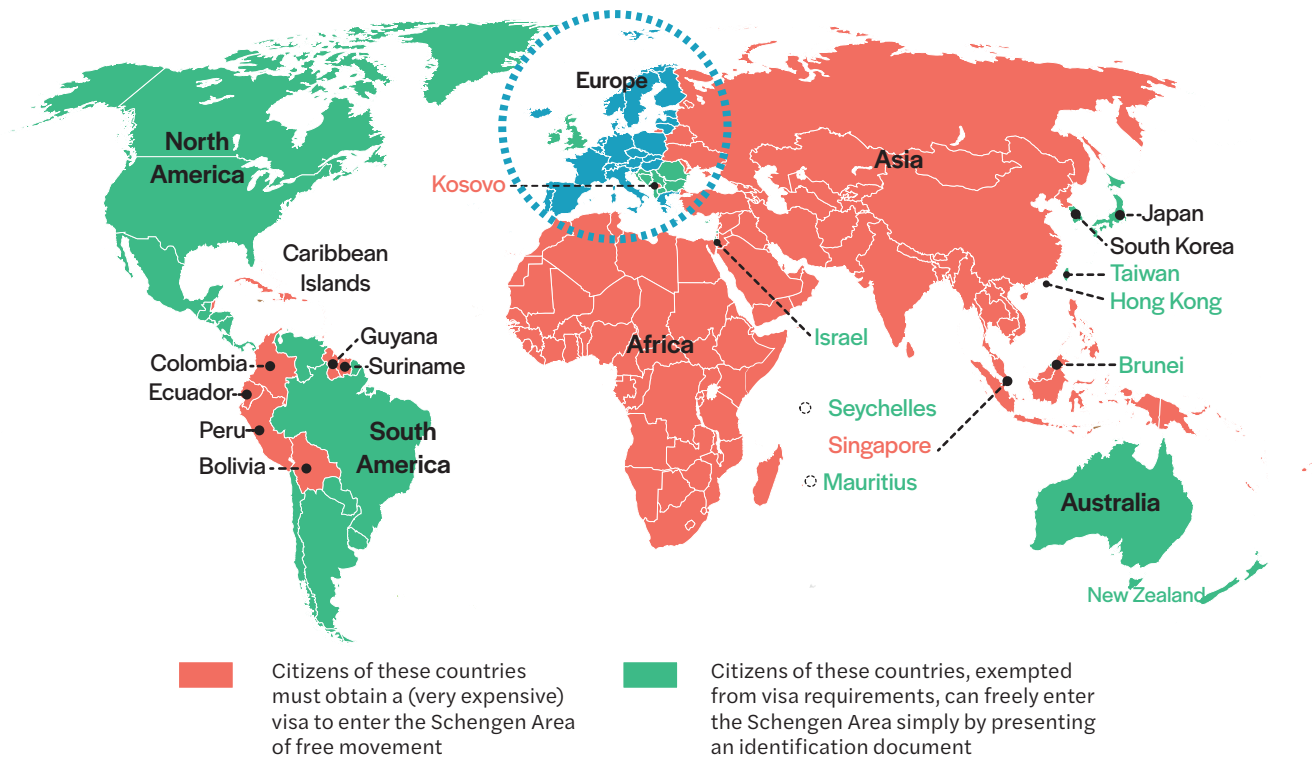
Europe

North America

Asia

Kosovo

Japan

South Korea

Caribbean Islands

Taiwan

Hong Kong

Guyana

Israel

Colombia

Suriname

Africa

Brunei

Ecuador

Seychelles

Peru

South America

Singapore

Bolivia

Mauritius

Australia

New Zealand

Citizens of these countries must obtain a (very expensive) visa to enter the Schengen Area of free movement

Citizens of these countries, exempted from visa requirements, can freely enter the Schengen Area simply by presenting an identification document